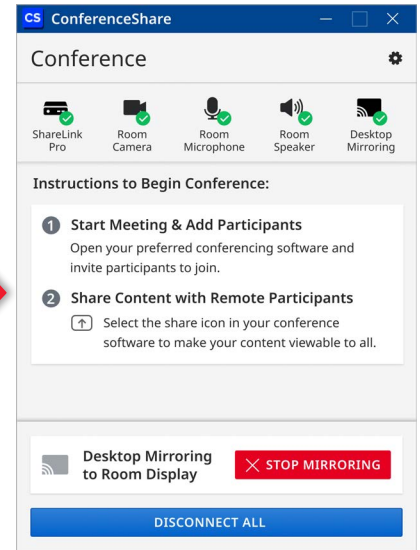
CS ConferenceShare

Conference

ShareLink Pro
Room Camera
Room Microphone
Room Speaker
Desktop Mirroring

Instructions to Begin Conference:

1 Start Meeting & Add Participants
Open your preferred conferencing software and invite participants to join.

2 Share Content with Remote Participants
Select the share icon in your conference software to make your content viewable to all.

Desktop Mirroring to Room Display

STOP MIRRORING

DISCONNECT ALL